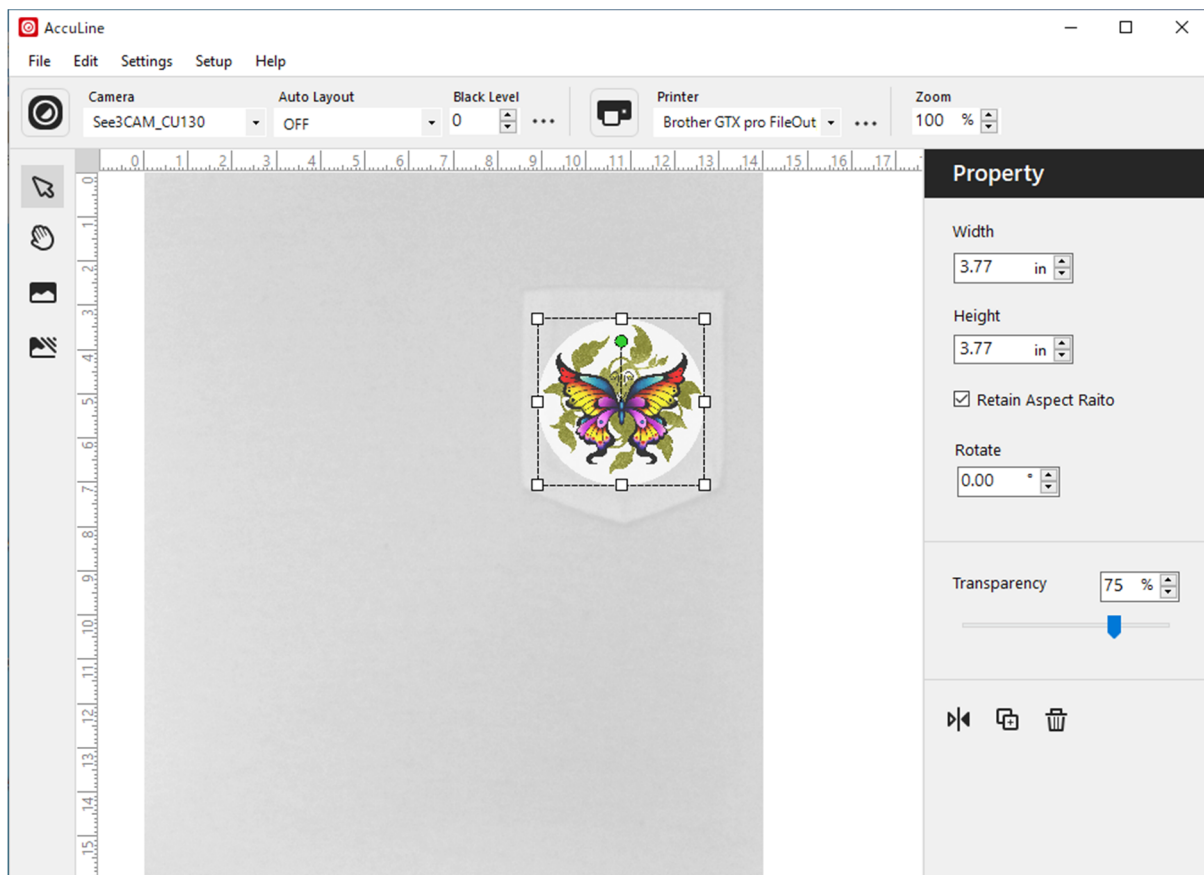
AccuLine

File Edit Settings Setup Help

Camera
See3CAM_CU130

Auto Layout
OFF

Black Level
0

Printer
Brother GTX pro FileOut

Zoom
100 %

0 1 2 3 4 5 6 7 8 9 10 11 12 13 14 15 16 17

0 1 2 3 4 5 6 7 8 9 10 11 12 13 14 15

Property

Width
3.77 in

Height
3.77 in

Retain Aspect Raito

Rotate
0.00 °

Transparency
75 %